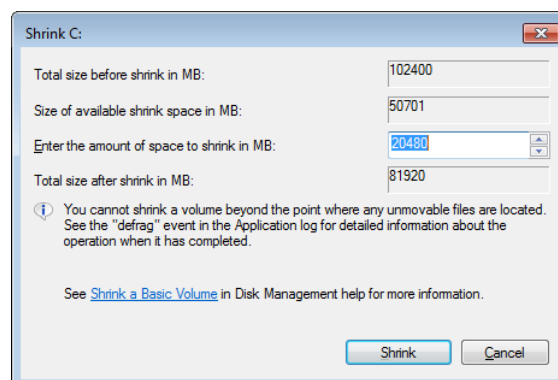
Shrink C:

Total size before shrink in MB: 102400

Size of available shrink space in MB: 50701

Enter the amount of space to shrink in MB: 20480

Total size after shrink in MB: 81920

You cannot shrink a volume beyond the point where any unmovable files are located. See the "defrag" event in the Application log for detailed information about the operation when it has completed.

See Shrink a Basic Volume in Disk Management help for more information.

Shrink Cancel